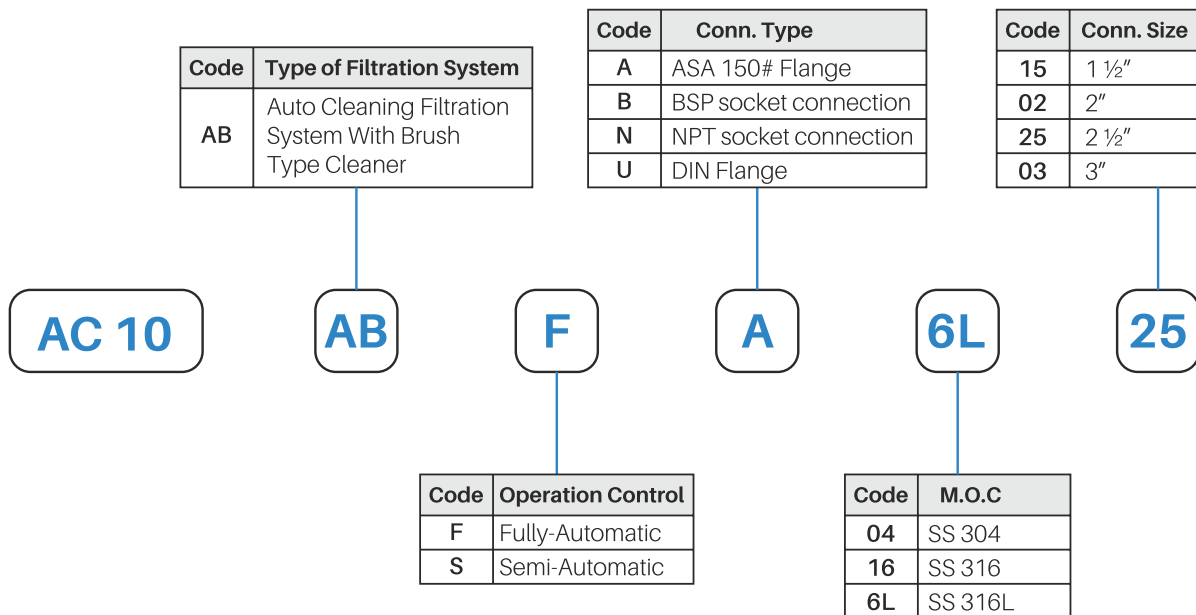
| Code | Type of Filtration System |
|---|---|
| AB | Auto Cleaning Filtration System With Brush Type Cleaner |

| Code | Conn. Type |
|---|---|
| A | ASA 150# Flange |
| B | BSP socket connection |
| N | NPT socket connection |
| U | DIN Flange |

| Code | Conn. Size |
|---|---|
| 15 | 1 ½″ |
| 02 | 2″ |
| 25 | 2 ½″ |
| 03 | 3″ |

AC 10

AB

F

A

6L

25

| Code | Operation Control |
|---|---|
| F | Fully-Automatic |
| S | Semi-Automatic |

| Code | M.O.C |
|---|---|
| 04 | SS 304 |
| 16 | SS 316 |
| 6L | SS 316L |